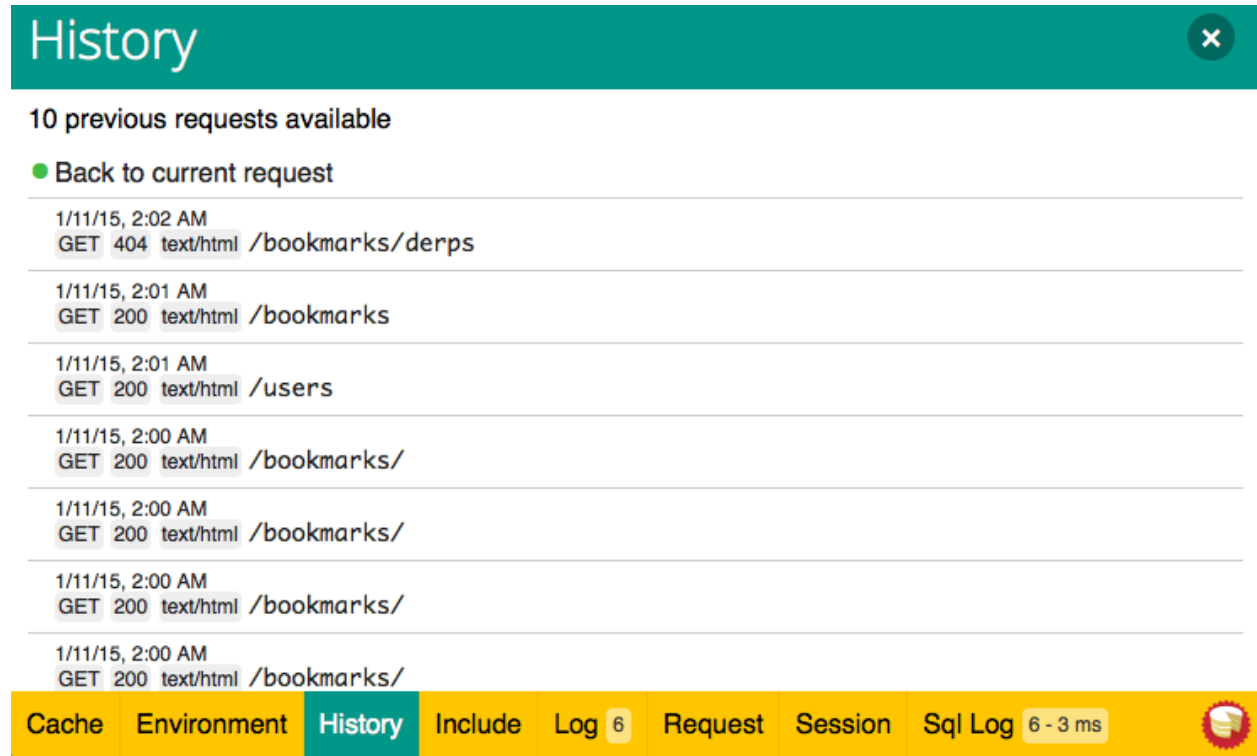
History

×

10 previous requests available

Back to current request

1/11/15, 2:02 AM
GET 404 text/html /bookmarks/derps

1/11/15, 2:01 AM
GET 200 text/html /bookmarks

1/11/15, 2:01 AM
GET 200 text/html /users

1/11/15, 2:00 AM
GET 200 text/html /bookmarks/

1/11/15, 2:00 AM
GET 200 text/html /bookmarks/

1/11/15, 2:00 AM
GET 200 text/html /bookmarks/

1/11/15, 2:00 AM
GET 200 text/html /bookmarks/

Cache Environment History Include Log 6 Request Session Sql Log 6 - 3 ms